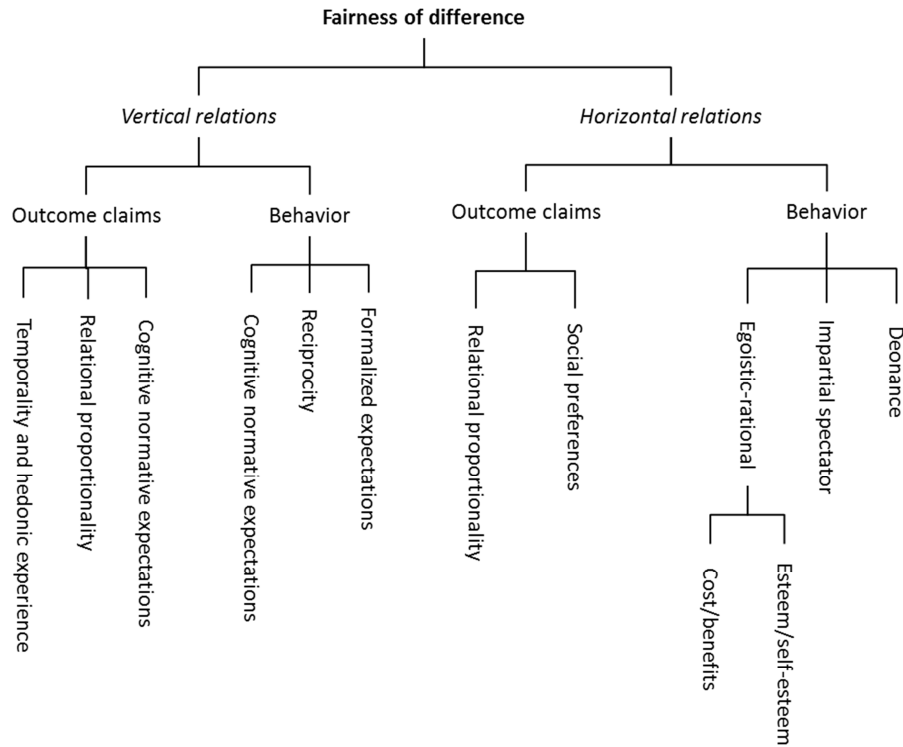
Fairness of difference

Vertical relations

Horizontal relations

Outcome claims

Behavior

Outcome claims

Behavior

Temporality and hedonic experience

Relational proportionality

Cognitive normative expectations

Cognitive normative expectations

Reciprocity

Formalized expectations

Relational proportionality

Social preferences

Egoistic-rational

Impartial spectator

Deonance

Cost/benefits

Esteem/self-esteem